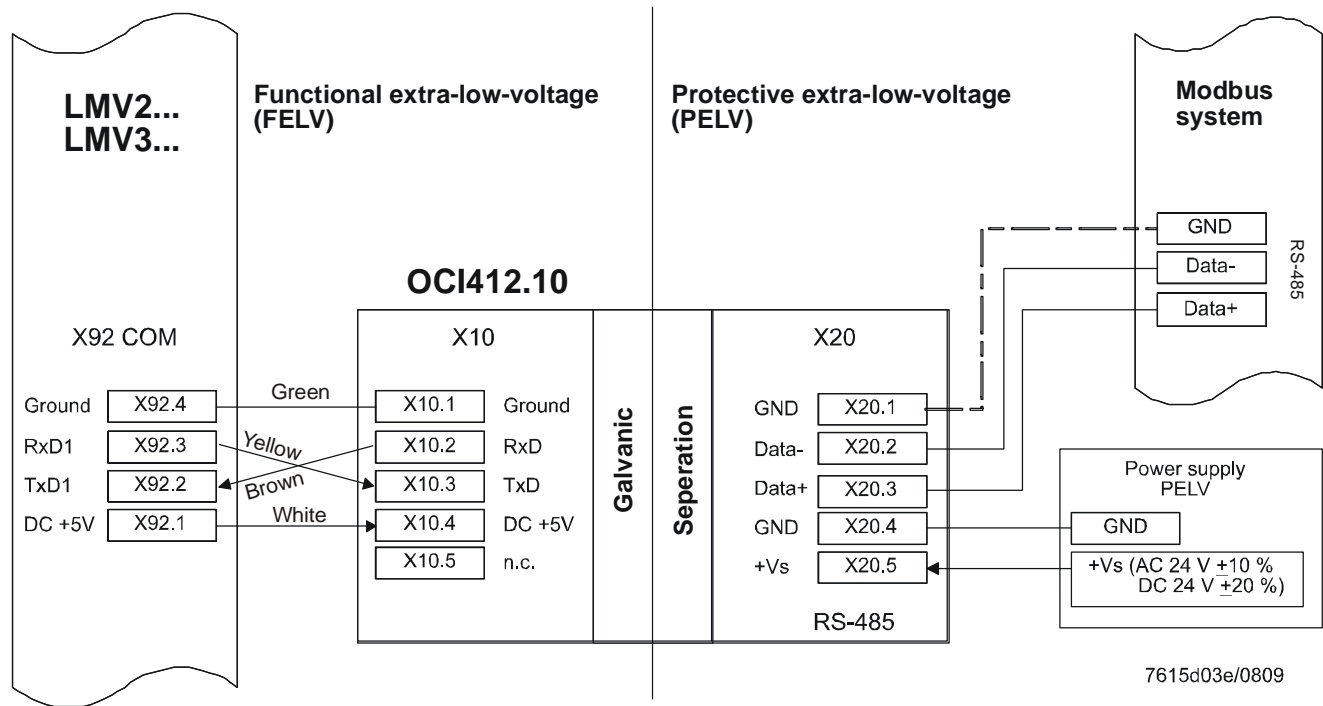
LMV2...
LMV3...

Functional extra-low-voltage (FELV)

Protective extra-low-voltage (PELV)

Modbus system

GND
Data-
Data+
RS-485

OCI412.10

X92 COM

Ground X92.4
RxD1 X92.3
TxD1 X92.2
DC +5V X92.1

Green
Yellow
Brown
White

X10

X10.1 Ground
X10.2 RxD
X10.3 TxD
X10.4 DC +5V
X10.5 n.c.

Galvanic
Seperation

X20

GND X20.1
Data- X20.2
Data+ X20.3
GND X20.4
+Vs X20.5

RS-485

Power supply PELV

GND

+Vs (AC 24 V $\pm$10 % DC 24 V $\pm$20 %)

7615d03e/0809